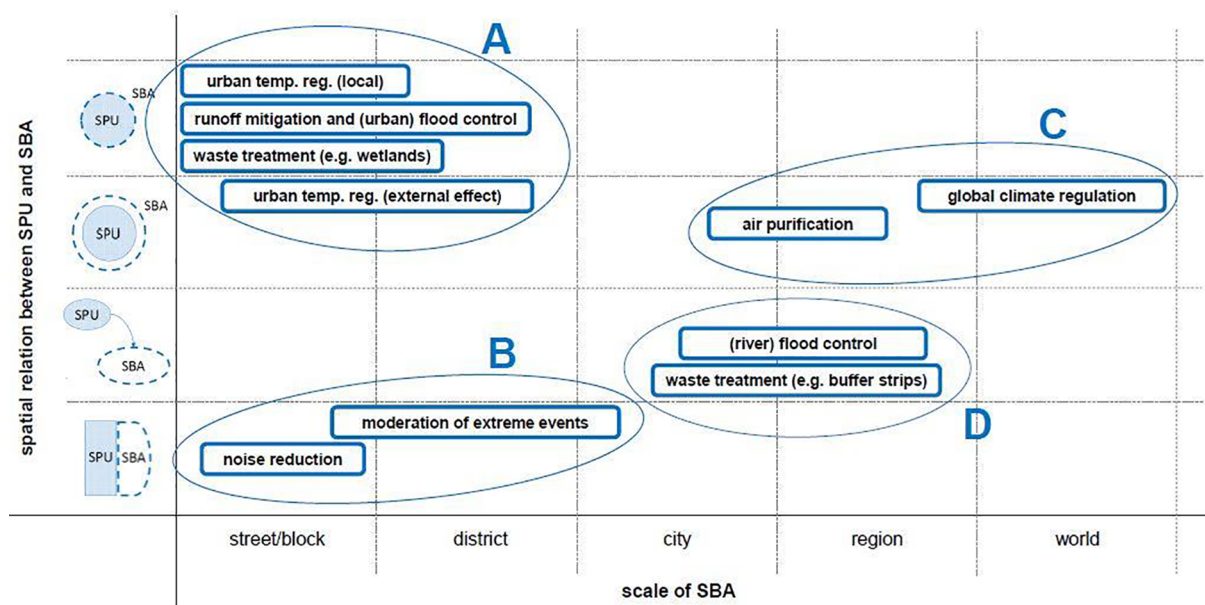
spatial relation between SPU and SBA

SBA
SPU

SBA
SPU

SPU
SBA

SPU SBA

A
urban temp. reg. (local)
runoff mitigation and (urban) flood control
waste treatment (e.g. wetlands)
urban temp. reg. (external effect)

C
global climate regulation
air purification

B
moderation of extreme events
noise reduction

(river) flood control
waste treatment (e.g. buffer strips)
D

street/block
district
city
region
world

scale of SBA